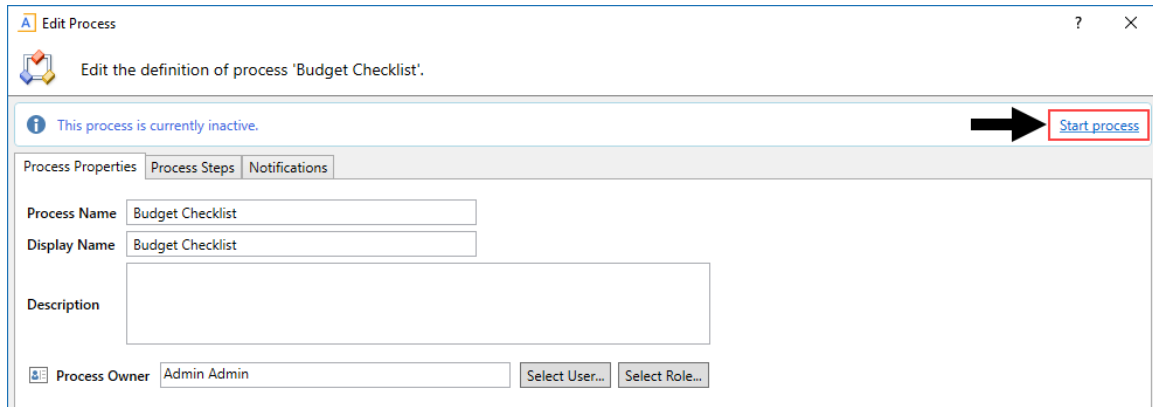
A Edit Process

? ✕

Edit the definition of process 'Budget Checklist'.

This process is currently inactive.

Start process

Process Properties | Process Steps | Notifications

Process Name Budget Checklist

Display Name Budget Checklist

Description

Process Owner Admin Admin

Select User...

Select Role...